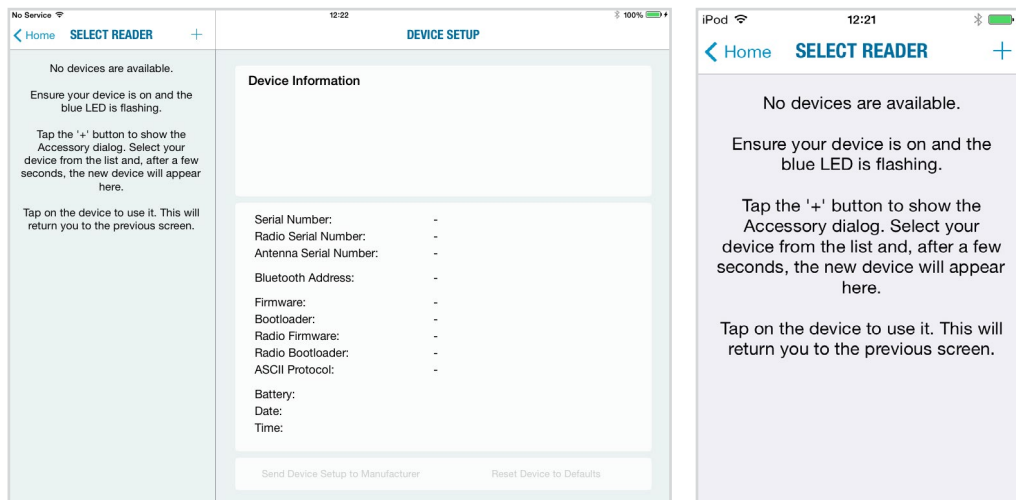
No Service
12:22
100%

Home SELECT READER +

No devices are available.

Ensure your device is on and the blue LED is flashing.

Tap the '+' button to show the Accessory dialog. Select your device from the list and, after a few seconds, the new device will appear here.

Tap on the device to use it. This will return you to the previous screen.

DEVICE SETUP

Device Information

| | |
|---|---|
| Serial Number: | - |
| Radio Serial Number: | - |
| Antenna Serial Number: | - |
| Bluetooth Address: | - |
| Firmware: | - |
| Bootloader: | - |
| Radio Firmware: | - |
| Radio Bootloader: | - |
| ASCII Protocol: | - |
| Battery: | |
| Date: | |
| Time: | |

Send Device Setup to Manufacturer
Reset Device to Defaults

iPod
12:21

Home SELECT READER +

No devices are available.

Ensure your device is on and the blue LED is flashing.

Tap the '+' button to show the Accessory dialog. Select your device from the list and, after a few seconds, the new device will appear here.

Tap on the device to use it. This will return you to the previous screen.